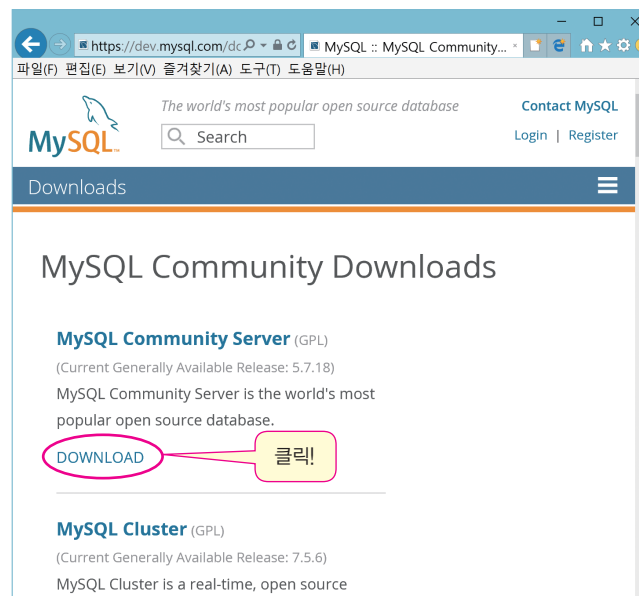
https://dev.mysql.com/dc

MySQL :: MySQL Community...

파일(F) 편집(E) 보기(V) 즐겨찾기(A) 도구(T) 도움말(H)

MySQL

The world's most popular open source database

Search

Contact MySQL

Login | Register

Downloads

MySQL Community Downloads

MySQL Community Server (GPL)

(Current Generally Available Release: 5.7.18)

MySQL Community Server is the world's most popular open source database.

DOWNLOAD

클릭!

MySQL Cluster (GPL)

(Current Generally Available Release: 7.5.6)

MySQL Cluster is a real-time, open source